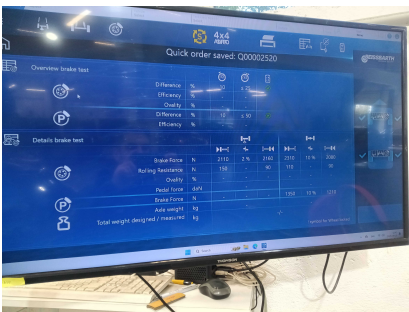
4x4 AWD

Quick order saved: Q00002520

Overview brake test

Difference %
Efficiency %
Ovality %
Difference % 10 ≤ 30
Efficiency %

Details brake test

| | | | | | | | |
|---|---|---|---|---|---|---|---|
| Brake Force | N | 2110 | 0 % | 2160 | 2310 | 10 % | 2080 |
| Rolling Resistance | N | 150 | | 80 | 110 | | 90 |
| Ovality | % | | | | | | |
| Pedal force | daN | | | | | | |
| Brake Force | N | | | | 1350 | 10 % | 1210 |
| Axle weight | kg | | | | | | |
| Total weight designed / measured | kg | | | | | | |

THOMSON